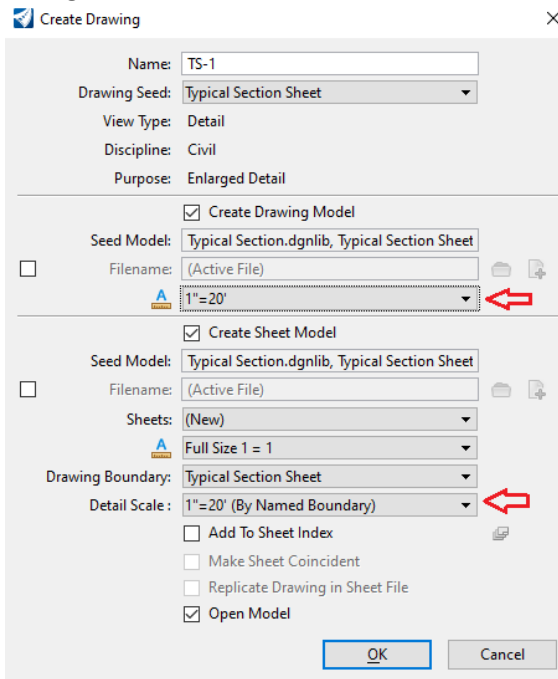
Create Drawing

Name: TS-1

Drawing Seed: Typical Section Sheet

View Type: Detail

Discipline: Civil

Purpose: Enlarged Detail

Create Drawing Model

Seed Model: Typical Section.dgnlib, Typical Section Sheet

Filename: (Active File)

1"=20'

Create Sheet Model

Seed Model: Typical Section.dgnlib, Typical Section Sheet

Filename: (Active File)

Sheets: (New)

Full Size 1 = 1

Drawing Boundary: Typical Section Sheet

Detail Scale : 1"=20' (By Named Boundary)

Add To Sheet Index

Make Sheet Coincident

Replicate Drawing in Sheet File

Open Model

OK

Cancel